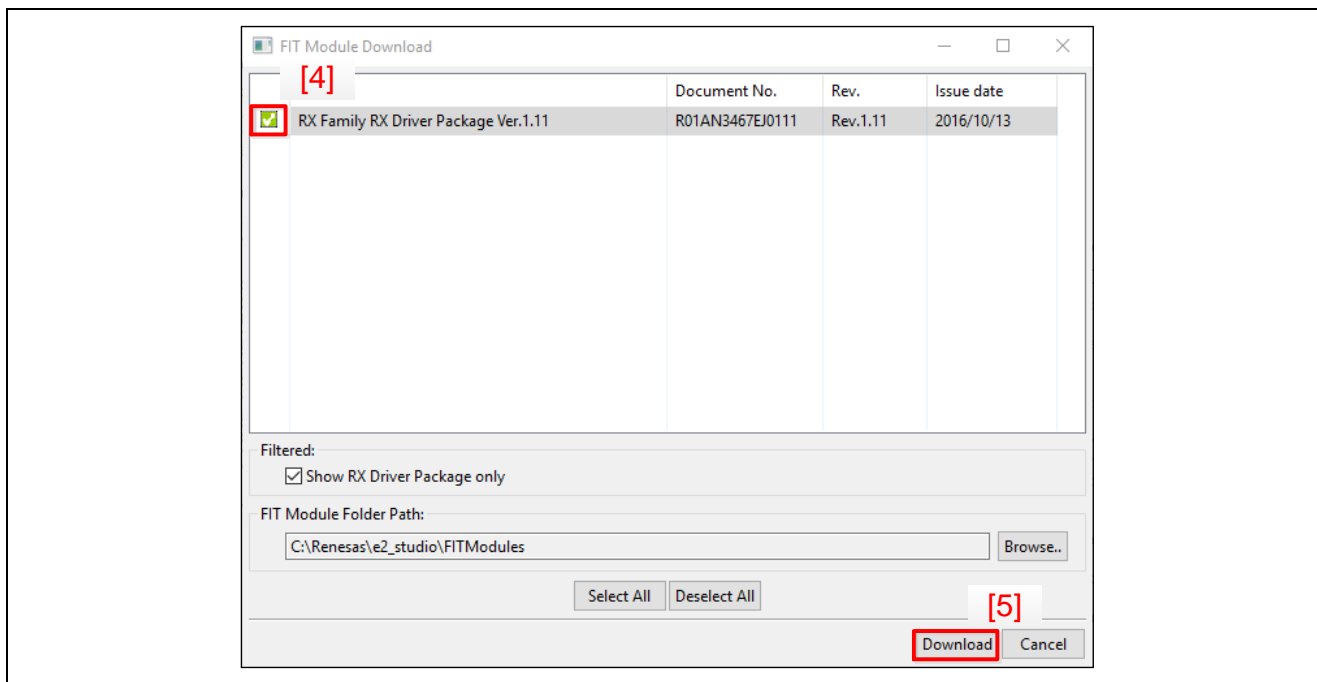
FIT Module Download

[4]

| | | Document No. | Rev. | Issue date |
|---|---|---|---|---|
| ☑ | RX Family RX Driver Package Ver.1.11 | R01AN3467EJ0111 | Rev.1.11 | 2016/10/13 |

Filtered:
☑ Show RX Driver Package only

FIT Module Folder Path:
C:\Renesas\e2_studio\FITModules
Browse..

Select All Deselect All

[5]

Download Cancel